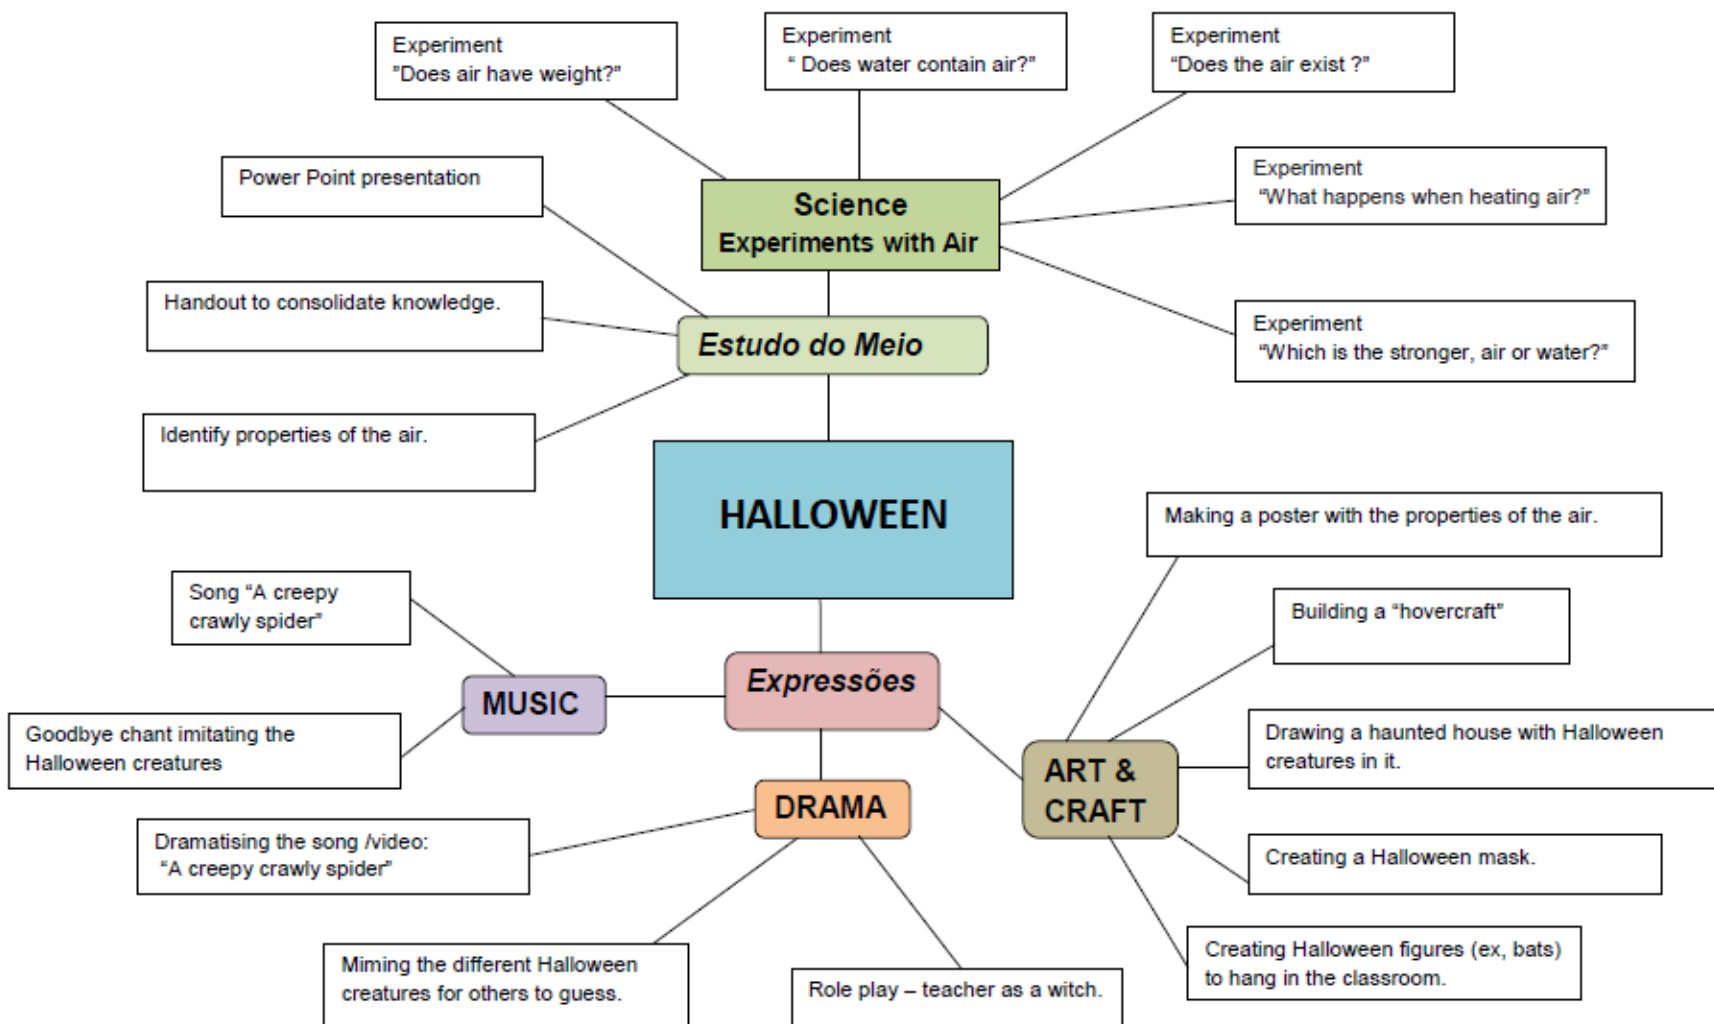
Experiment
"Does air have weight?"

Experiment
" Does water contain air?"

Experiment
"Does the air exist ?"

Power Point presentation

Science
Experiments with Air

Experiment
"What happens when heating air?"

Handout to consolidate knowledge.

Estudo do Meio

Experiment
"Which is the stronger, air or water?"

Identify properties of the air.

HALLOWEEN

Making a poster with the properties of the air.

Song "A creepy crawly spider"

Building a "hovercraft"

MUSIC

Expressões

Drawing a haunted house with Halloween creatures in it.

Goodbye chant imitating the Halloween creatures

ART & CRAFT

DRAMA

Dramatising the song /video: "A creepy crawly spider"

Creating a Halloween mask.

Creating Halloween figures (ex, bats) to hang in the classroom.

Miming the different Halloween creatures for others to guess.

Role play – teacher as a witch.